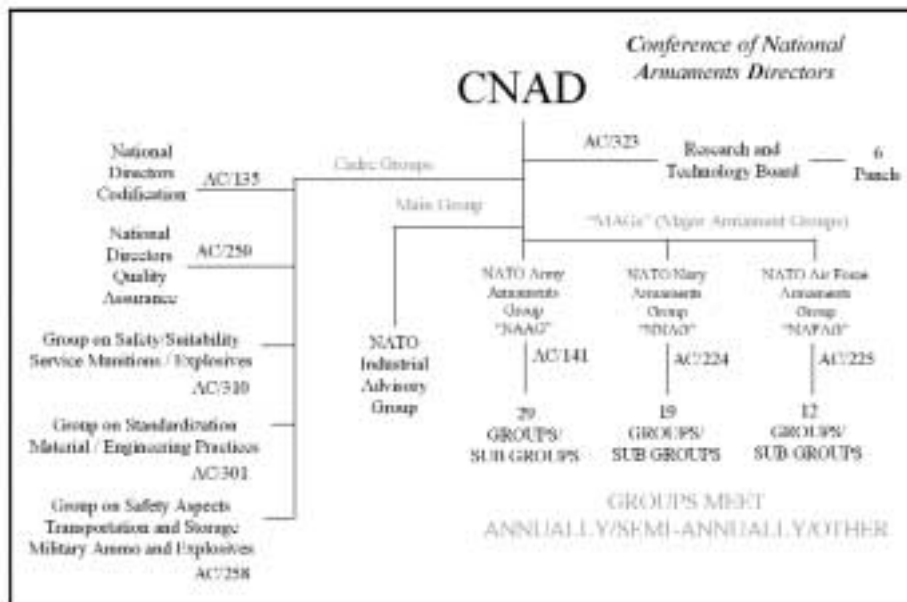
Conference of National Armaments Directors

CNAD

AC/323

Research and Technology Board

6 Panels

Cadre Groups

Main Group

"MAGs" (Major Armament Groups)

National Directors Codification

AC/135

National Directors Quality Assurance

AC/250

Group on Safety/Suitability Service Munitions / Explosives

AC/310

Group on Standardization Material / Engineering Practices

AC/301

Group on Safety Aspects Transportation and Storage Military Ammo and Explosives

AC/258

NATO Industrial Advisory Group

NATO Army Armaments Group "NAAG"

AC/141

29 GROUPS/ SUB GROUPS

NATO Navy Armaments Group "NNAG"

AC/224

19 GROUPS/ SUB GROUPS

NATO Air Force Armaments Group "NAFAG"

AC/225

12 GROUPS/ SUB GROUPS

GROUPS MEET ANNUALLY/SEMI-ANNUALLY/OTHER